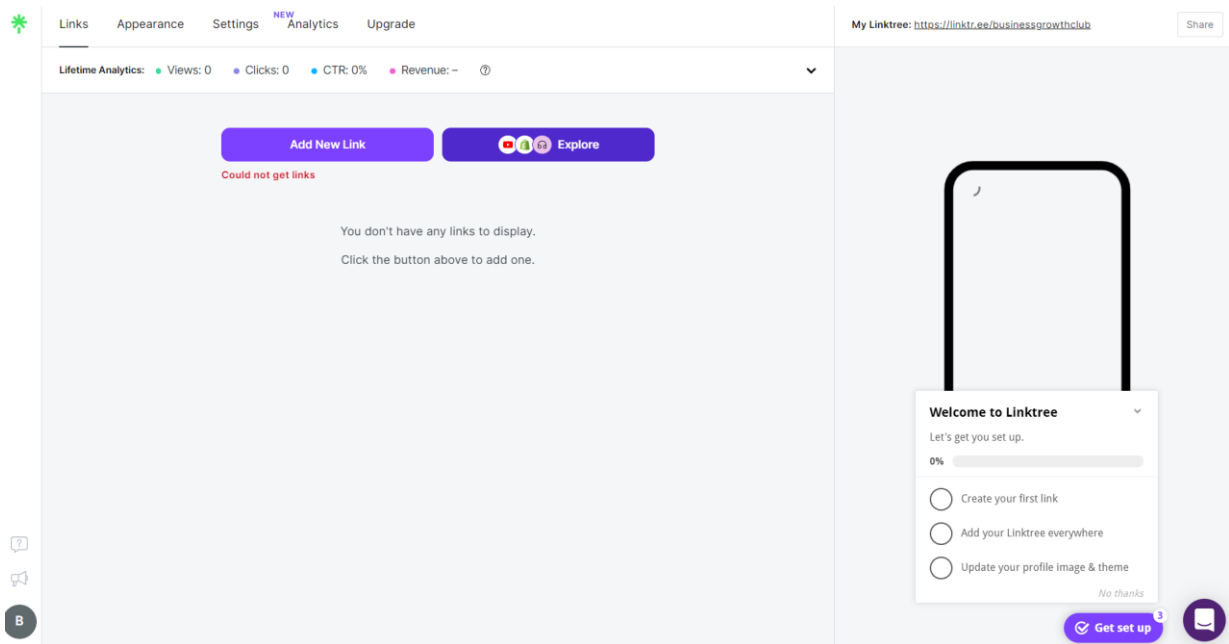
Links Appearance Settings NEW Analytics Upgrade

My Linktree: https://linktr.ee/businessgrowthclub Share

Lifetime Analytics: Views: 0 Clicks: 0 CTR: 0% Revenue: – ?

Add New Link

Explore

Could not get links

You don't have any links to display.

Click the button above to add one.

Welcome to Linktree

Let's get you set up.

0%

Create your first link

Add your Linktree everywhere

Update your profile image & theme

No thanks

Get set up 3

B